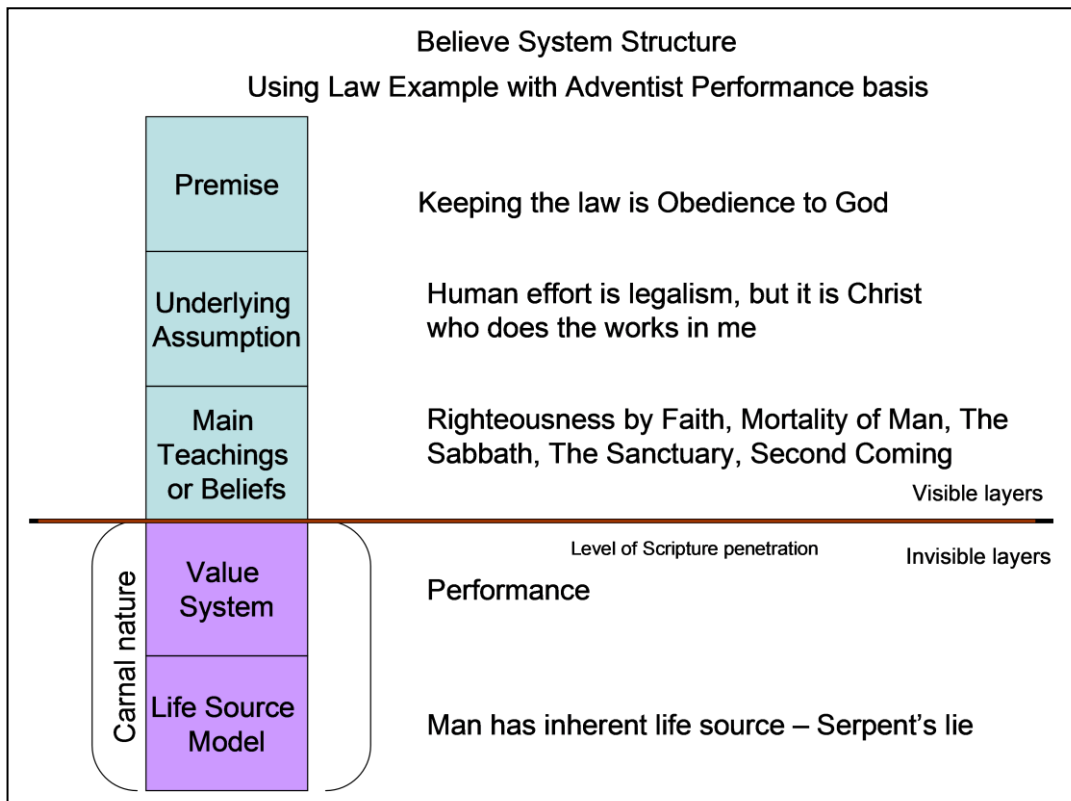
Believe System Structure

Using Law Example with Adventist Performance basis

Premise

Keeping the law is Obedience to God

Underlying Assumption

Human effort is legalism, but it is Christ who does the works in me

Main Teachings or Beliefs

Righteousness by Faith, Mortality of Man, The Sabbath, The Sanctuary, Second Coming

Visible layers

Level of Scripture penetration

Invisible layers

Carnal nature

Value System

Performance

Life Source Model

Man has inherent life source – Serpent's lie